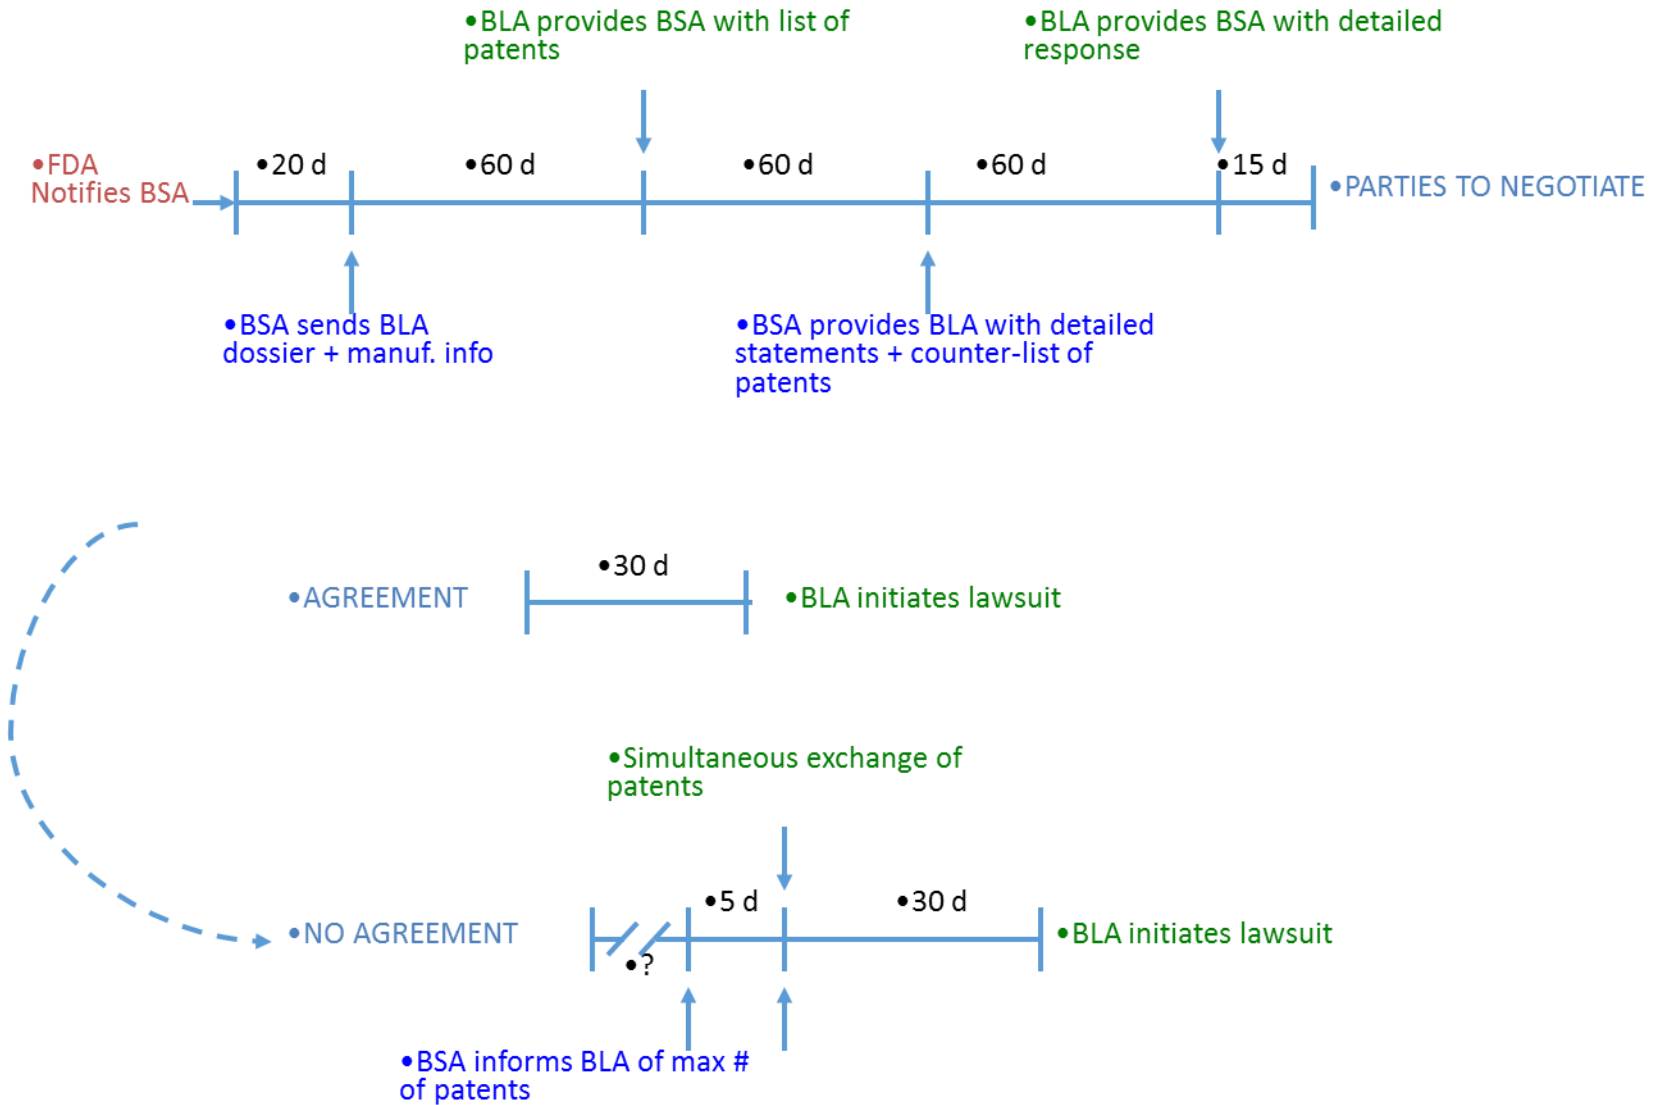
•BLA provides BSA with list of patents

•BLA provides BSA with detailed response

•FDA Notifies BSA

•20 d

•60 d

•60 d

•60 d

•15 d

•PARTIES TO NEGOTIATE

•BSA sends BLA dossier + manuf. info

•BSA provides BLA with detailed statements + counter-list of patents

•AGREEMENT

•30 d

•BLA initiates lawsuit

•Simultaneous exchange of patents

•NO AGREEMENT

•?

•5 d

•30 d

•BLA initiates lawsuit

•BSA informs BLA of max # of patents